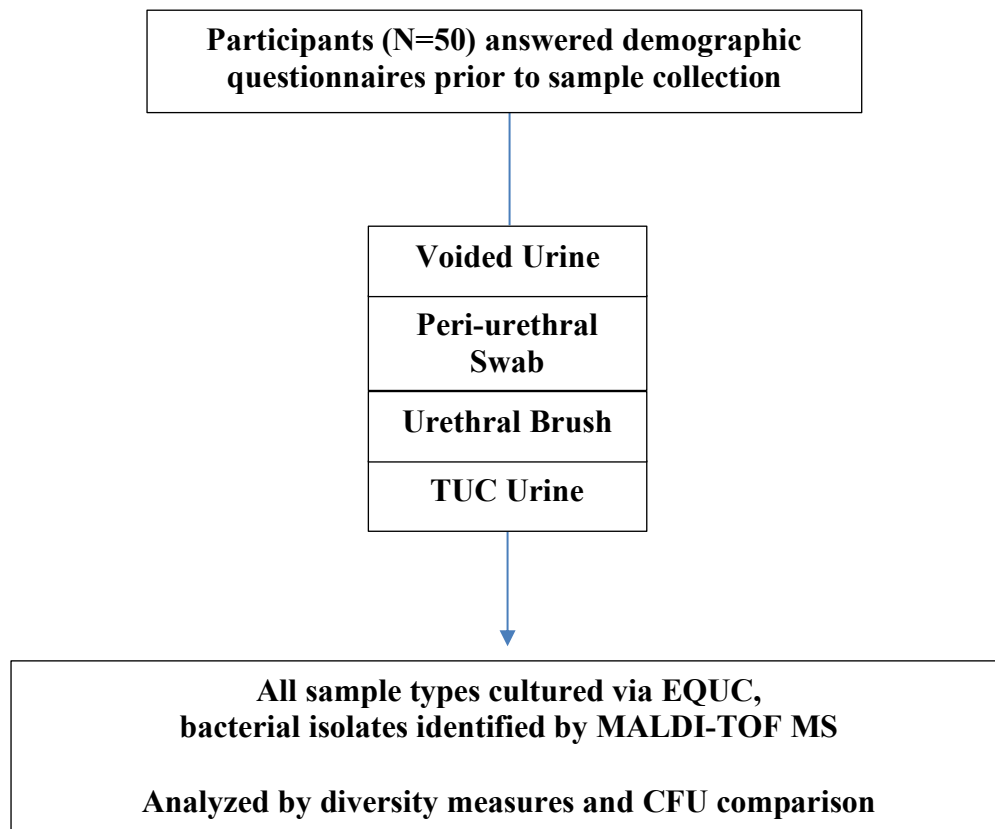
Participants (N=50) answered demographic questionnaires prior to sample collection

Voided Urine

Peri-urethral Swab

Urethral Brush

TUC Urine

All sample types cultured via EQUC, bacterial isolates identified by MALDI-TOF MS

Analyzed by diversity measures and CFU comparison